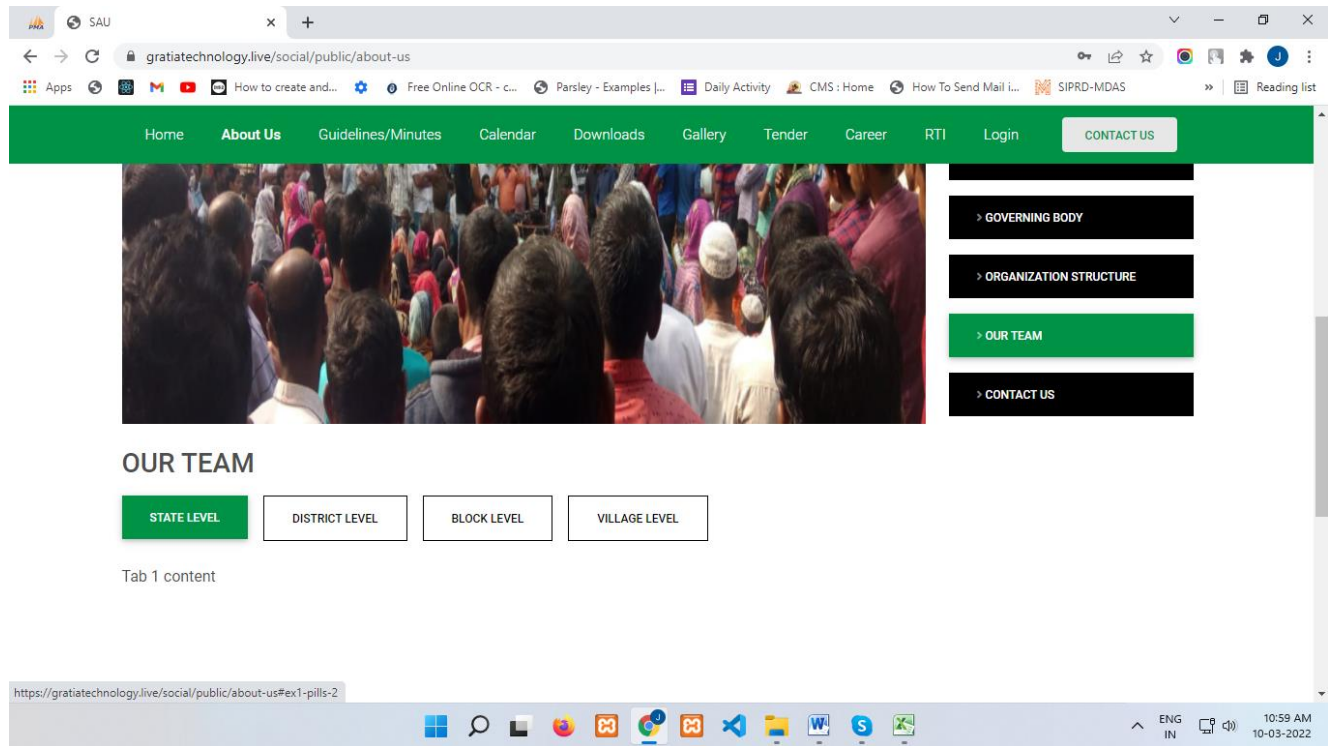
SAU
gratiatechnology.live/social/public/about-us
Apps How to create and... Free Online OCR - c... Parsley - Examples |... Daily Activity CMS : Home How To Send Mail i... SIPRD-MDAS » Reading list

Home About Us Guidelines/Minutes Calendar Downloads Gallery Tender Career RTI Login CONTACT US

> GOVERNING BODY
> ORGANIZATION STRUCTURE
> OUR TEAM
> CONTACT US

OUR TEAM

STATE LEVEL DISTRICT LEVEL BLOCK LEVEL VILLAGE LEVEL

Tab 1 content

https://gratiatechnology.live/social/public/about-us#ex1-pills-2

ENG IN 10:59 AM 10-03-2022